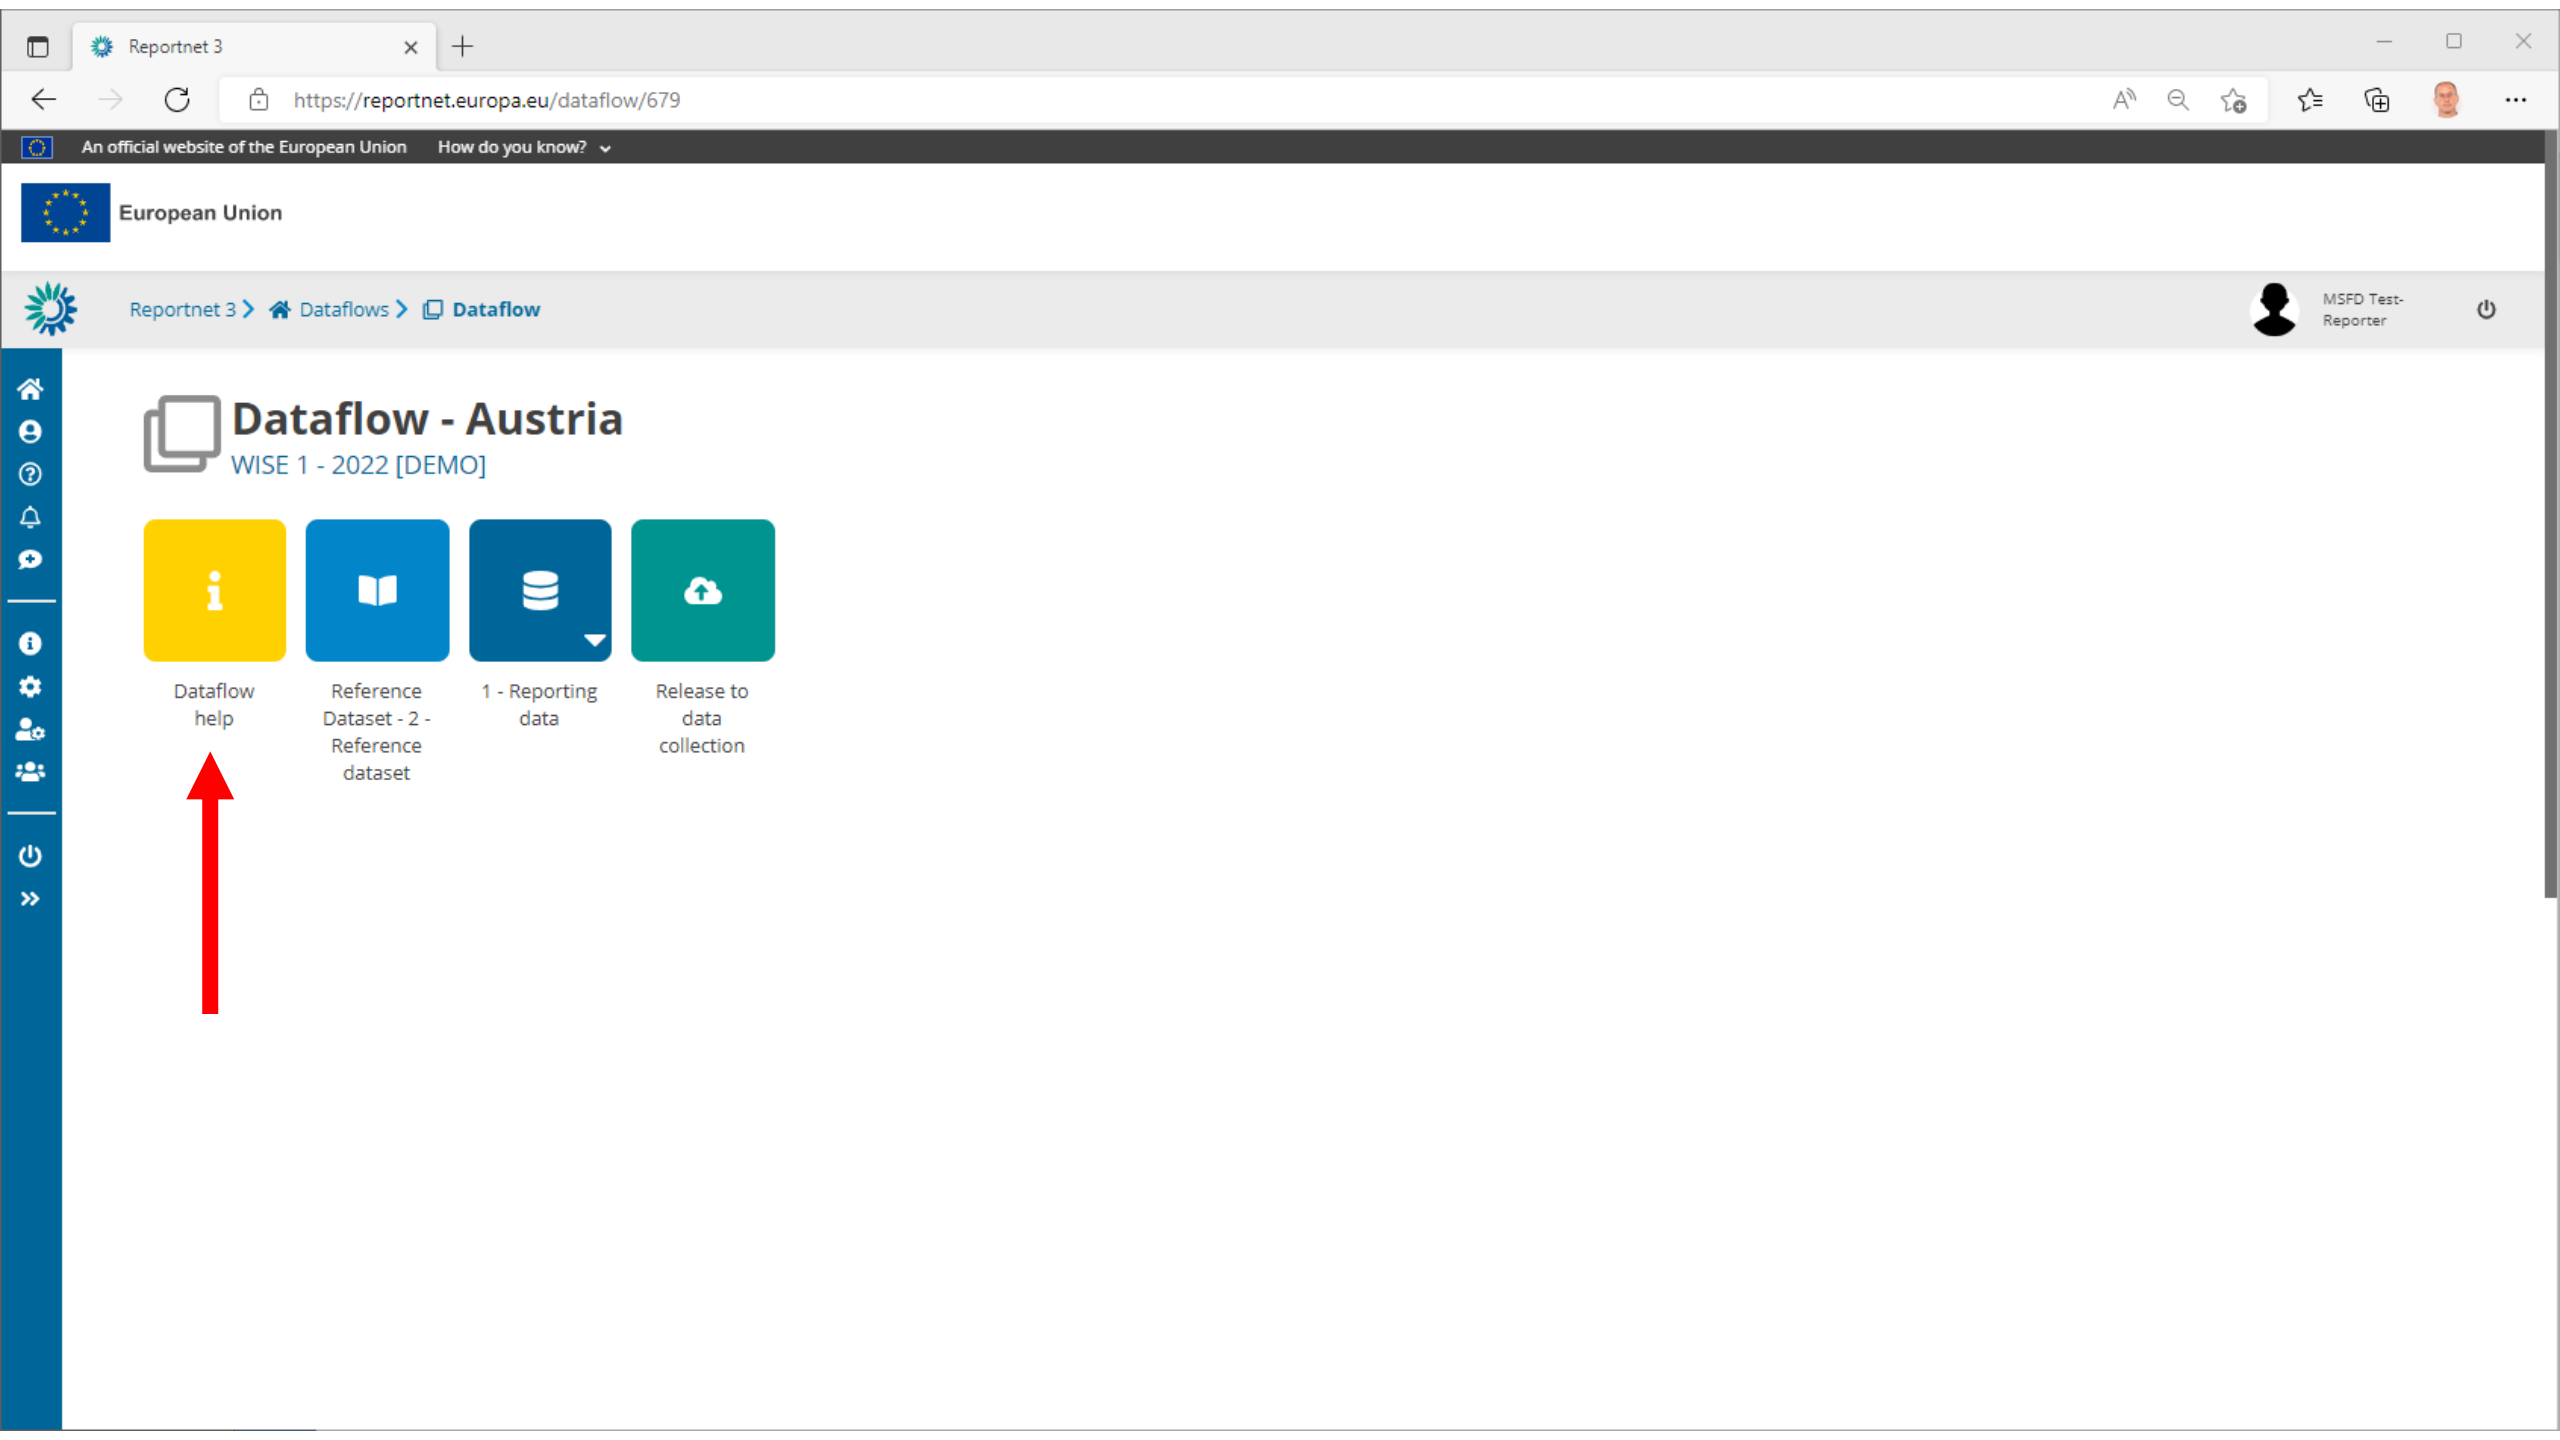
Reportnet 3

https://reportnet.europa.eu/dataflow/679

An official website of the European Union How do you know?

European Union

Reportnet 3 > Dataflows > Dataflow

MSFD Test-Reporter

Dataflow - Austria
WISE 1 - 2022 [DEMO]

Dataflow help

Reference Dataset - 2 - Reference dataset

1 - Reporting data

Release to data collection